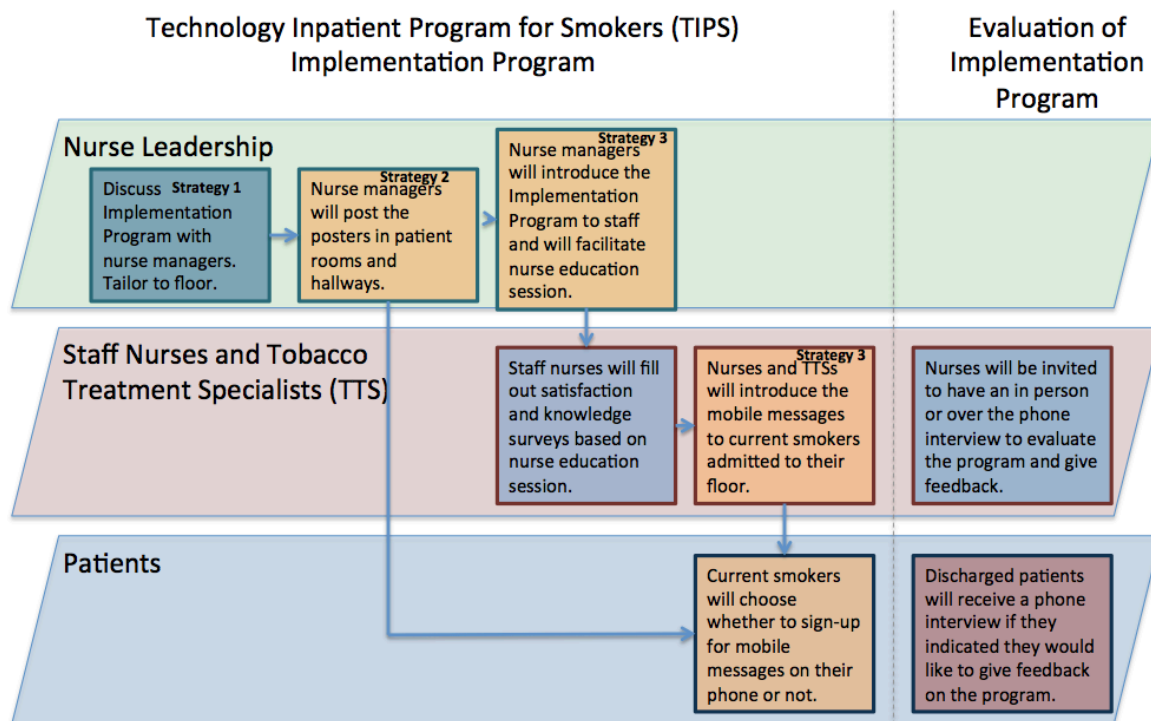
Technology Inpatient Program for Smokers (TIPS) Implementation Program

Evaluation of Implementation Program

Nurse Leadership

Strategy 1
Discuss Implementation Program with nurse managers. Tailor to floor.

Strategy 2
Nurse managers will post the posters in patient rooms and hallways.

Strategy 3
Nurse managers will introduce the Implementation Program to staff and will facilitate nurse education session.

Staff Nurses and Tobacco Treatment Specialists (TTS)

Staff nurses will fill out satisfaction and knowledge surveys based on nurse education session.

Strategy 3
Nurses and TTSs will introduce the mobile messages to current smokers admitted to their floor.

Nurses will be invited to have an in person or over the phone interview to evaluate the program and give feedback.

Patients

Current smokers will choose whether to sign-up for mobile messages on their phone or not.

Discharged patients will receive a phone interview if they indicated they would like to give feedback on the program.